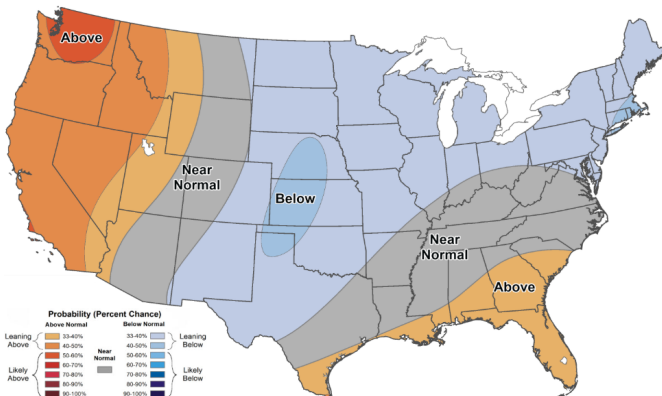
Above

Near Normal

Below

Near Normal

Above

Probability (Percent Chance)

Above Normal
33-40%
40-50%
50-60%
60-70%
70-80%
80-90%
90-100%

Leaning Above

Likely Above

Near Normal

Below Normal
33-40%
40-50%
50-60%
60-70%
70-80%
80-90%
90-100%

Leaning Below

Likely Below